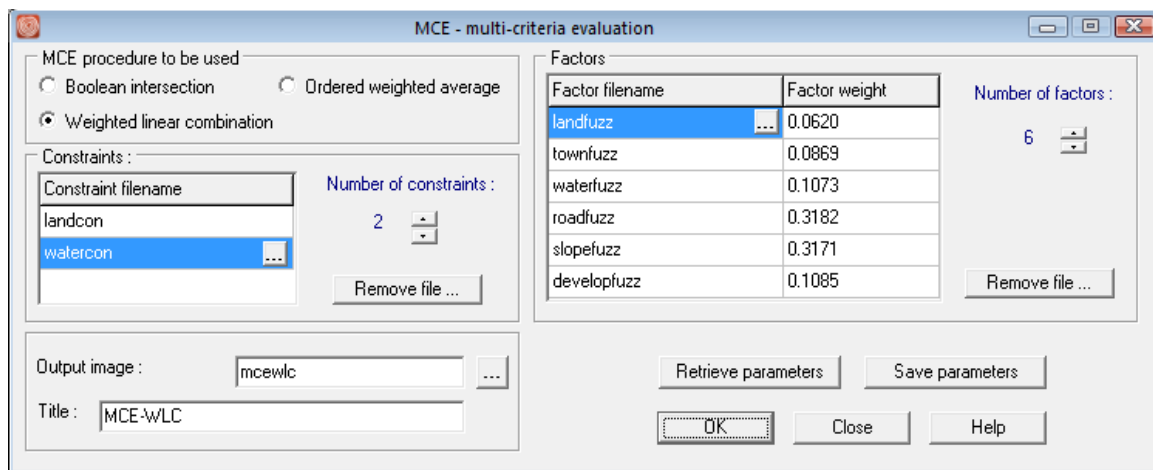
MCE - multi-criteria evaluation

MCE procedure to be used
Boolean intersection
Ordered weighted average
Weighted linear combination

Constraints :

| Constraint filename |
|---|
| landcon |
| watercon ... |

Number of constraints :
2

Remove file ...

Factors

| Factor filename | Factor weight |
|---|---|
| landfuzz ... | 0.0620 |
| townfuzz | 0.0869 |
| waterfuzz | 0.1073 |
| roadfuzz | 0.3182 |
| slopefuzz | 0.3171 |
| developfuzz | 0.1085 |

Number of factors :
6

Remove file ...

Output image : mcewlc ...
Title : MCE-WLC

Retrieve parameters
Save parameters
OK
Close
Help